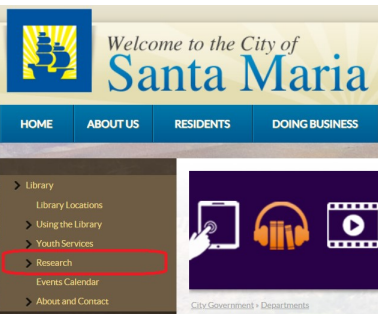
Welcome to the City of
Santa Maria

HOME
ABOUT US
RESIDENTS
DOING BUSINESS

Library
Library Locations
Using the Library
Youth Services
Research
Events Calendar
About and Contact

City Government » Departments